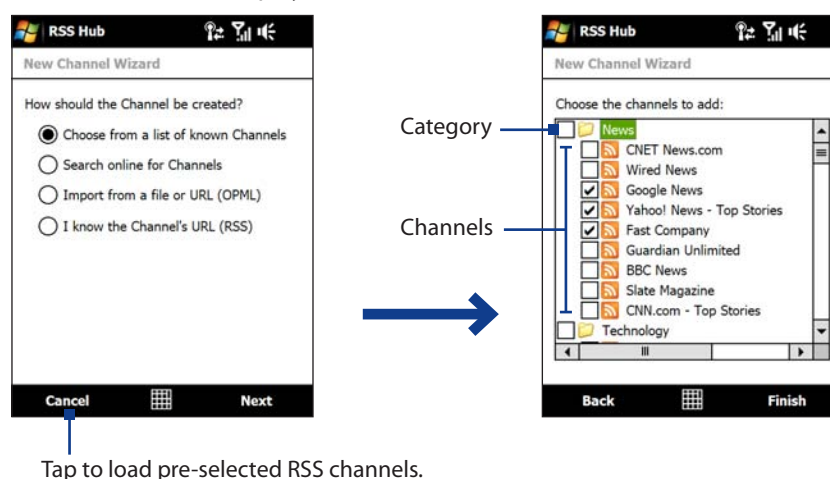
RSS Hub

New Channel Wizard

How should the Channel be created?

Choose from a list of known Channels

Search online for Channels

Import from a file or URL (OPML)

I know the Channel's URL (RSS)

Cancel

Next

Tap to load pre-selected RSS channels.

RSS Hub

New Channel Wizard

Choose the channels to add:

Category

Channels

News

CNET News.com

Wired News

Google News

Yahoo! News - Top Stories

Fast Company

Guardian Unlimited

BBC News

Slate Magazine

CNN.com - Top Stories

Technology

Back

Finish